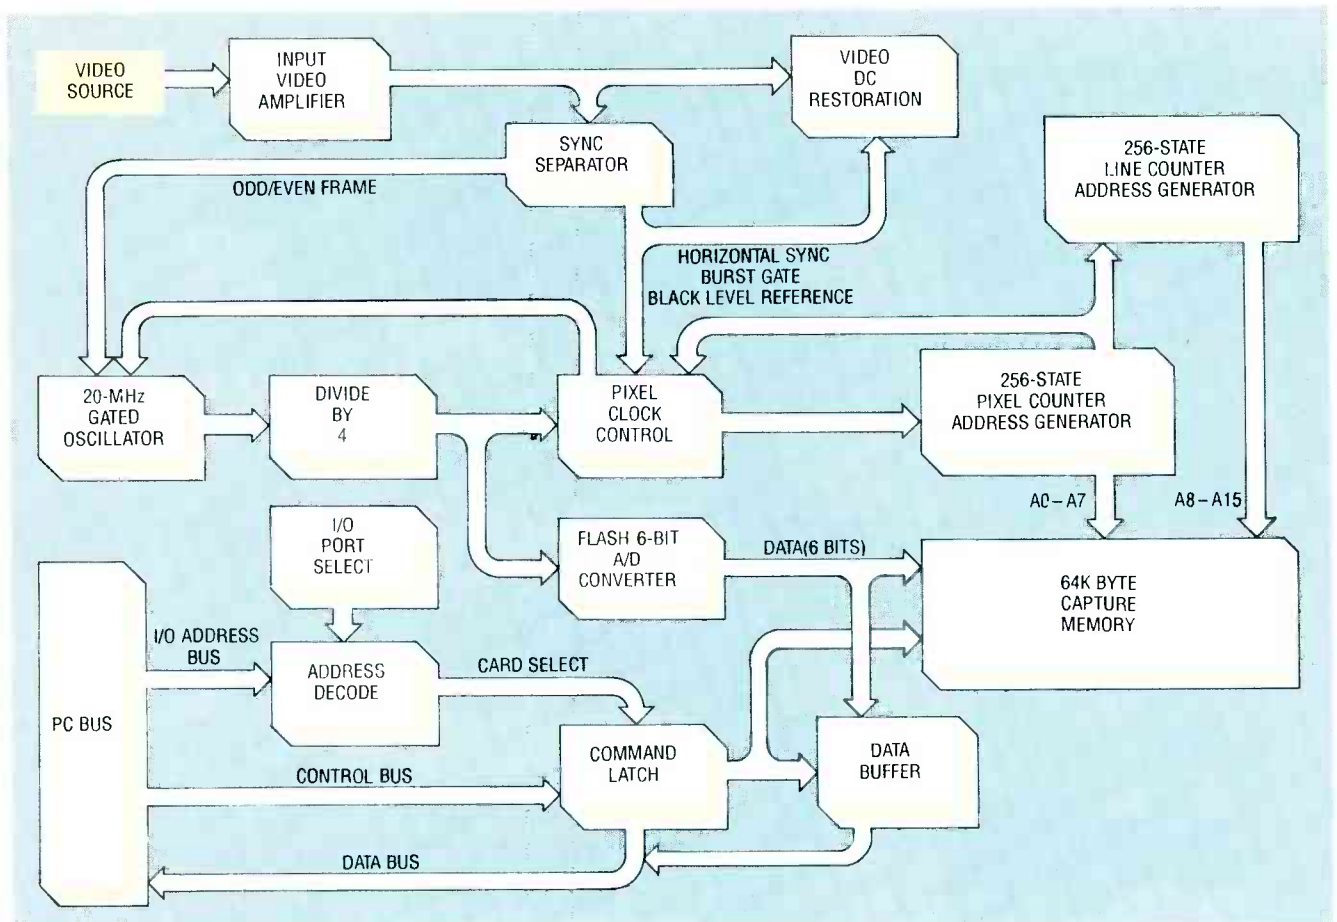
VIDEO SOURCE

INPUT VIDEO AMPLIFIER

VIDEO DC RESTORATION

SYNC SEPARATOR

256-STATE LINE COUNTER ADDRESS GENERATOR

ODD/EVEN FRAME

HORIZONTAL SYNC
BURST GATE
BLACK LEVEL REFERENCE

20-MHz GATED OSCILLATOR

DIVIDE BY 4

PIXEL CLOCK CONTROL

256-STATE PIXEL COUNTER ADDRESS GENERATOR

A0 – A7

A8 – A15

I/O PORT SELECT

FLASH 6-BIT A/D CONVERTER

DATA(6 BITS)

64K BYTE CAPTURE MEMORY

I/O ADDRESS BUS

ADDRESS DECODE

CARD SELECT

PC BUS

COMMAND LATCH

DATA BUFFER

CONTROL BUS

DATA BUS